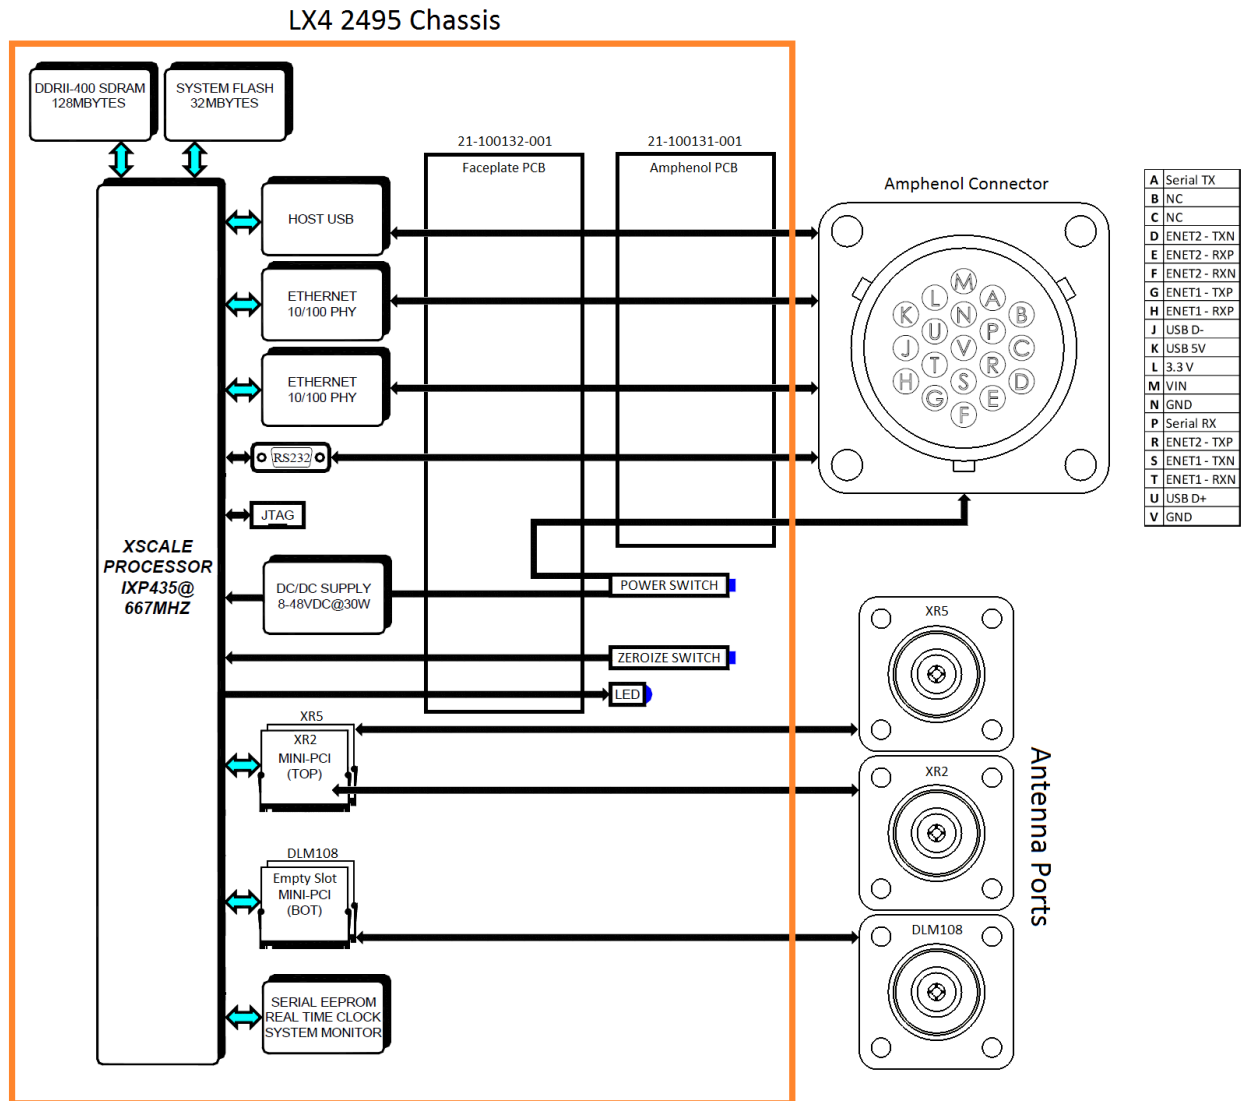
LX4 2495 Chassis

DDRII-400 SDRAM 128MBYTES

SYSTEM FLASH 32MBYTES

21-100132-001
Faceplate PCB

21-100131-001
Amphenol PCB

Amphenol Connector

HOST USB

ETHERNET 10/100 PHY

ETHERNET 10/100 PHY

RS232

JTAG

XSCALE PROCESSOR IXP435@ 667MHZ

DC/DC SUPPLY 8-48VDC@30W

POWER SWITCH

ZEROIZE SWITCH

LED

XR5
XR2
MINI-PCI
(TOP)

DLM108
Empty Slot
MINI-PCI
(BOT)

SERIAL EEPROM
REAL TIME CLOCK
SYSTEM MONITOR

M L A K N B U P J V C T R H S D G E F

| A | Serial TX |
|---|---|
| B | NC |
| C | NC |
| D | ENET2 - TXN |
| E | ENET2 - RXP |
| F | ENET2 - RXN |
| G | ENET1 - TXP |
| H | ENET1 - RXP |
| J | USB D- |
| K | USB 5V |
| L | 3.3 V |
| M | VIN |
| N | GND |
| P | Serial RX |
| R | ENET2 - TXP |
| S | ENET1 - TXN |
| T | ENET1 - RXN |
| U | USB D+ |
| V | GND |

XR5

XR2

DLM108

Antenna Ports